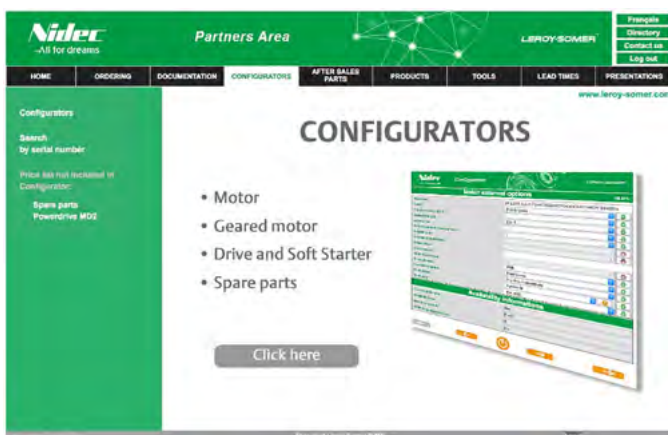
Nidec
-All for dreams

Partners Area

LEROY-SOMER

Français
Directory
Contact us
Log out

HOME | ORDERING | DOCUMENTATION | CONFIGURATORS | AFTER SALES PARTS | PRODUCTS | TOOLS | LEAD TIMES | PRESENTATIONS

www.leroy-somer.com

Configurators

Search by serial number

Price list not included in Configurator:

Spare parts
Powerdrive MD2

CONFIGURATORS

• Motor
• Geared motor
• Drive and Soft Starter
• Spare parts

Click here

Nidec
Configurator
Select external options
Availability informations